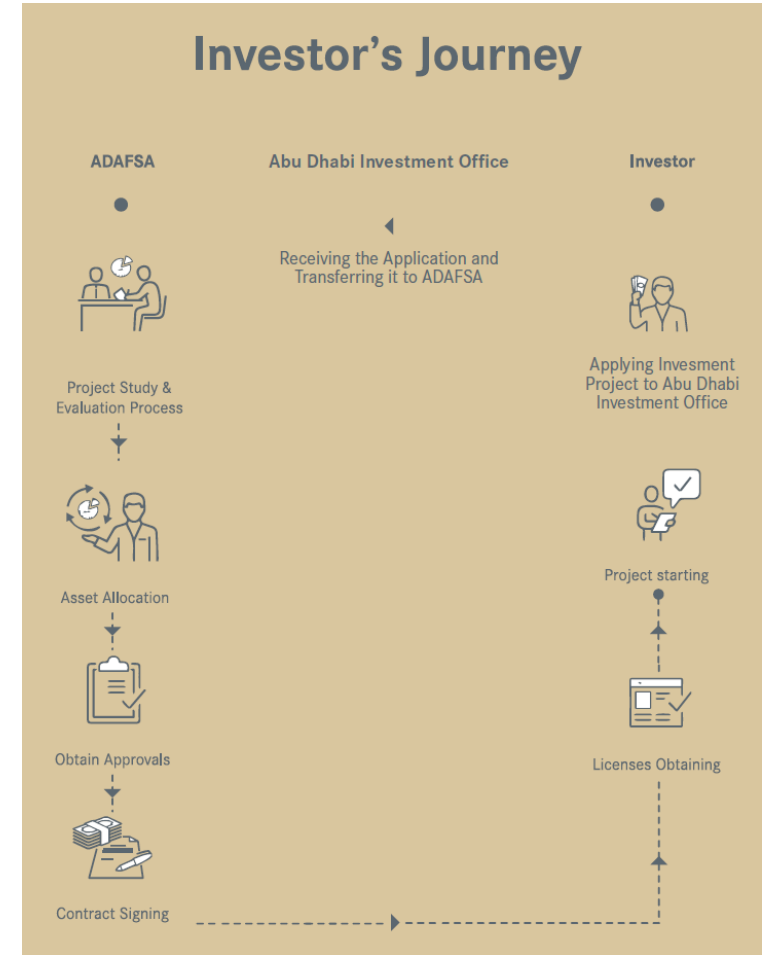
Investor’s Journey

ADAFSA

Abu Dhabi Investment Office

Investor

Receiving the Application and Transferring it to ADAFSA

Applying Invesment Project to Abu Dhabi Investment Office

Project Study & Evaluation Process

Asset Allocation

Obtain Approvals

Contract Signing

Project starting

Licenses Obtaining